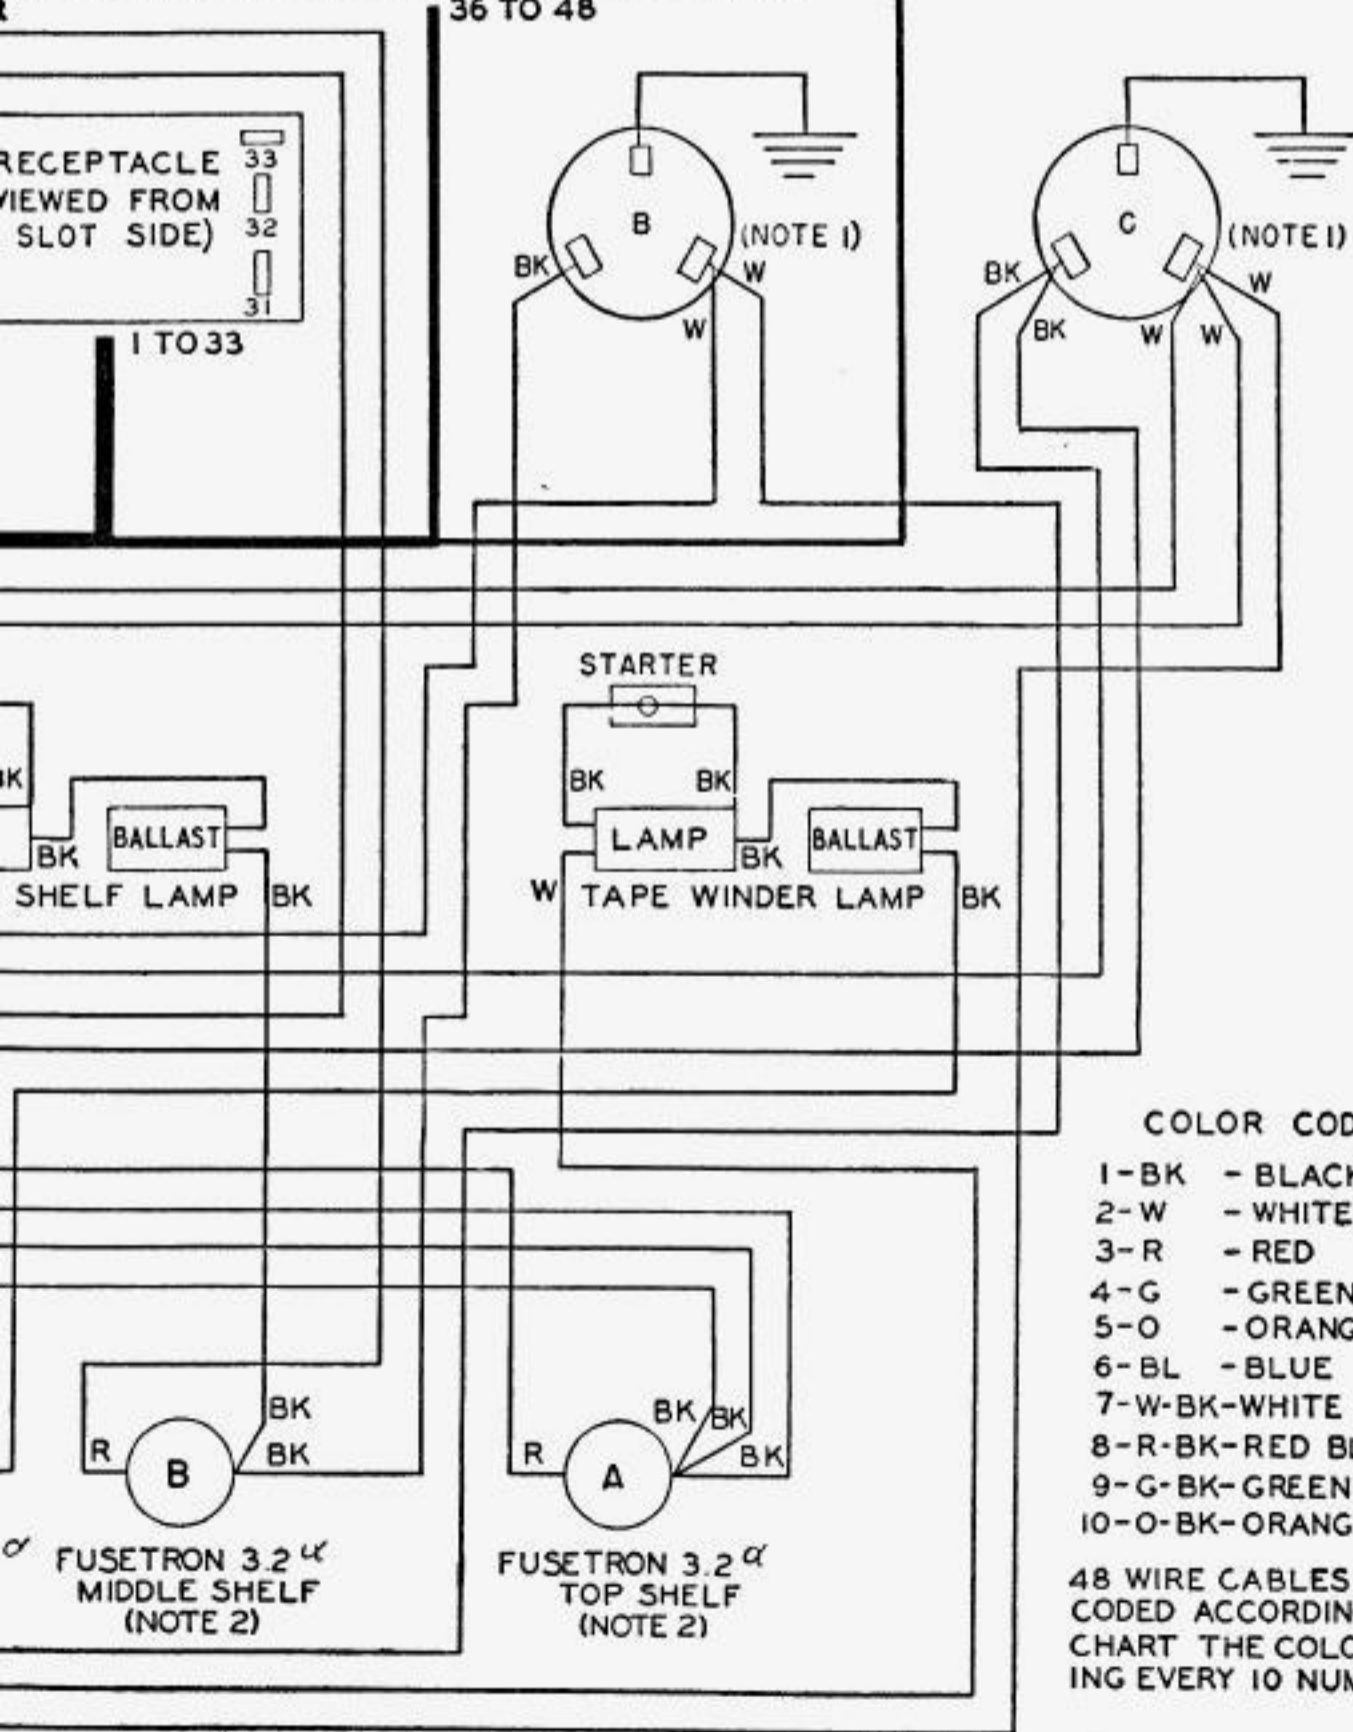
R
36 TO 48

RECEPTACLE
VIEWED FROM
SLOT SIDE)
33
32
31

1 TO 33

B
(NOTE 1)
BK
W
W

C
(NOTE 1)
BK
W
BK
W
W

STARTER
BK
BK
LAMP
BK
BALLAST
W
TAPE WINDER LAMP
BK

BK
BK
BALLAST
SHELF LAMP
BK

COLOR COD
1-BK - BLACK
2-W - WHITE
3-R - RED
4-G - GREEN
5-O - ORANG
6-BL - BLUE
7-W-BK-WHITE
8-R-BK-RED BL
9-G-BK-GREEN
10-O-BK-ORANG

48 WIRE CABLES
CODED ACCORDIN
CHART THE COLO
ING EVERY 10 NUM

BK
R
B
BK
$\alpha$ FUSETRON 3.2 $\alpha$
MIDDLE SHELF
(NOTE 2)

BK
BK
R
A
BK
FUSETRON 3.2 $\alpha$
TOP SHELF
(NOTE 2)